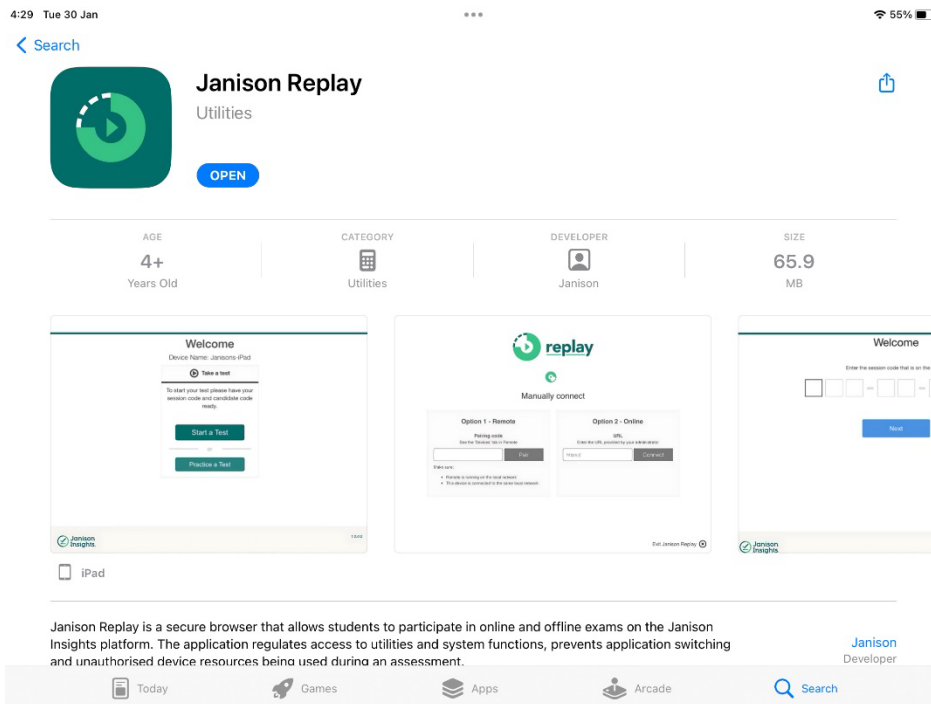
4:29 Tue 30 Jan

55%

Search

Janison Replay

Utilities

OPEN

AGE
4+
Years Old

CATEGORY
Utilities

DEVELOPER
Janison

SIZE
65.9
MB

Welcome
Device Name: Jansons iPad
Take a test
To start your test please have your session code and candidate code ready.
Start a Test
or
Practice a Test
Janison Insights.

replay
Manually connect
Option 1 - Remote
Pairing code
Pair
Option 2 - Online
URL
Connect
Exit Janison Replay

Welcome
Enter the session code that is on the
Next
Janison Insights

iPad

Janison Replay is a secure browser that allows students to participate in online and offline exams on the Janison Insights platform. The application regulates access to utilities and system functions, prevents application switching and unauthorised device resources being used during an assessment.

Janison
Developer

Today
Games
Apps
Arcade
Search